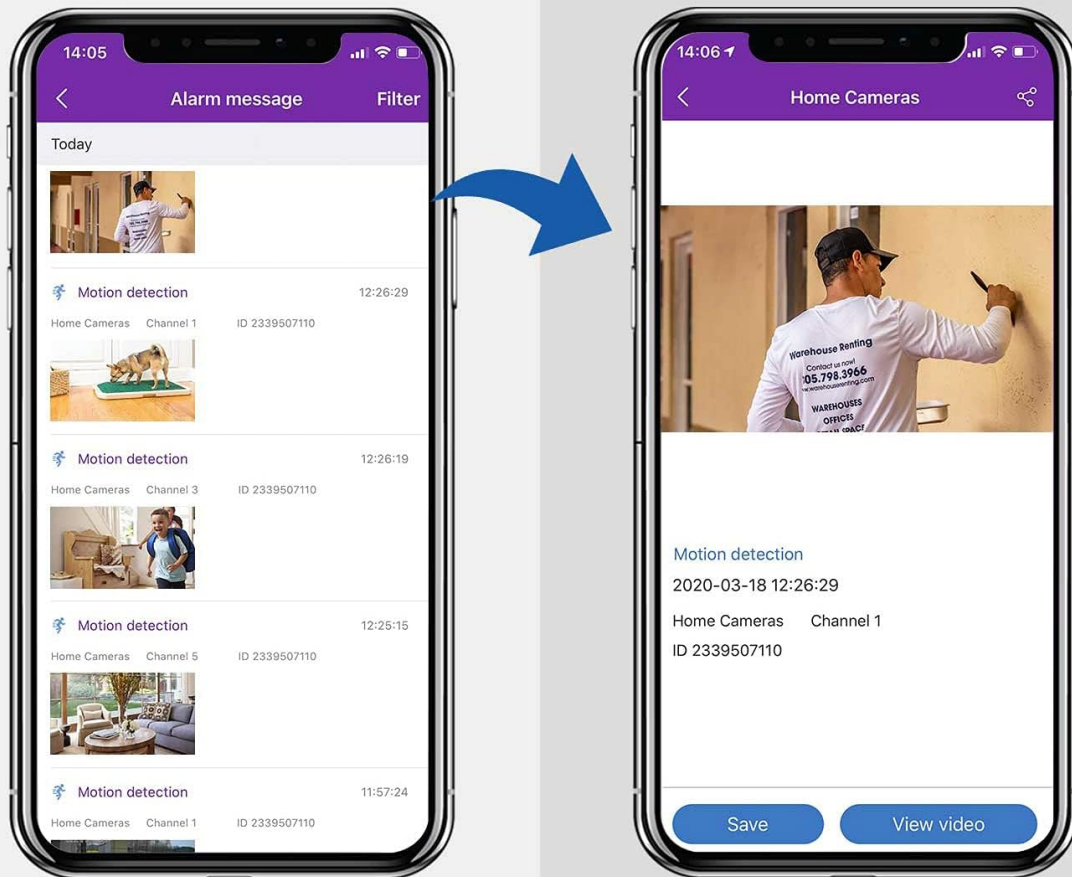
14:05

Alarm message

Filter

Today

Motion detection 12:26:29

Home Cameras Channel 1 ID 2339507110

Motion detection 12:26:19

Home Cameras Channel 3 ID 2339507110

Motion detection 12:25:15

Home Cameras Channel 5 ID 2339507110

Motion detection 11:57:24

Home Cameras Channel 1 ID 2339507110

14:06

Home Cameras

Warehouse Renting
Contact us now!
305.798.3966
www.warehouserenting.com
WAREHOUSES
OFFICES
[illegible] SPACE

Motion detection

2020-03-18 12:26:29

Home Cameras Channel 1

ID 2339507110

Save

View video